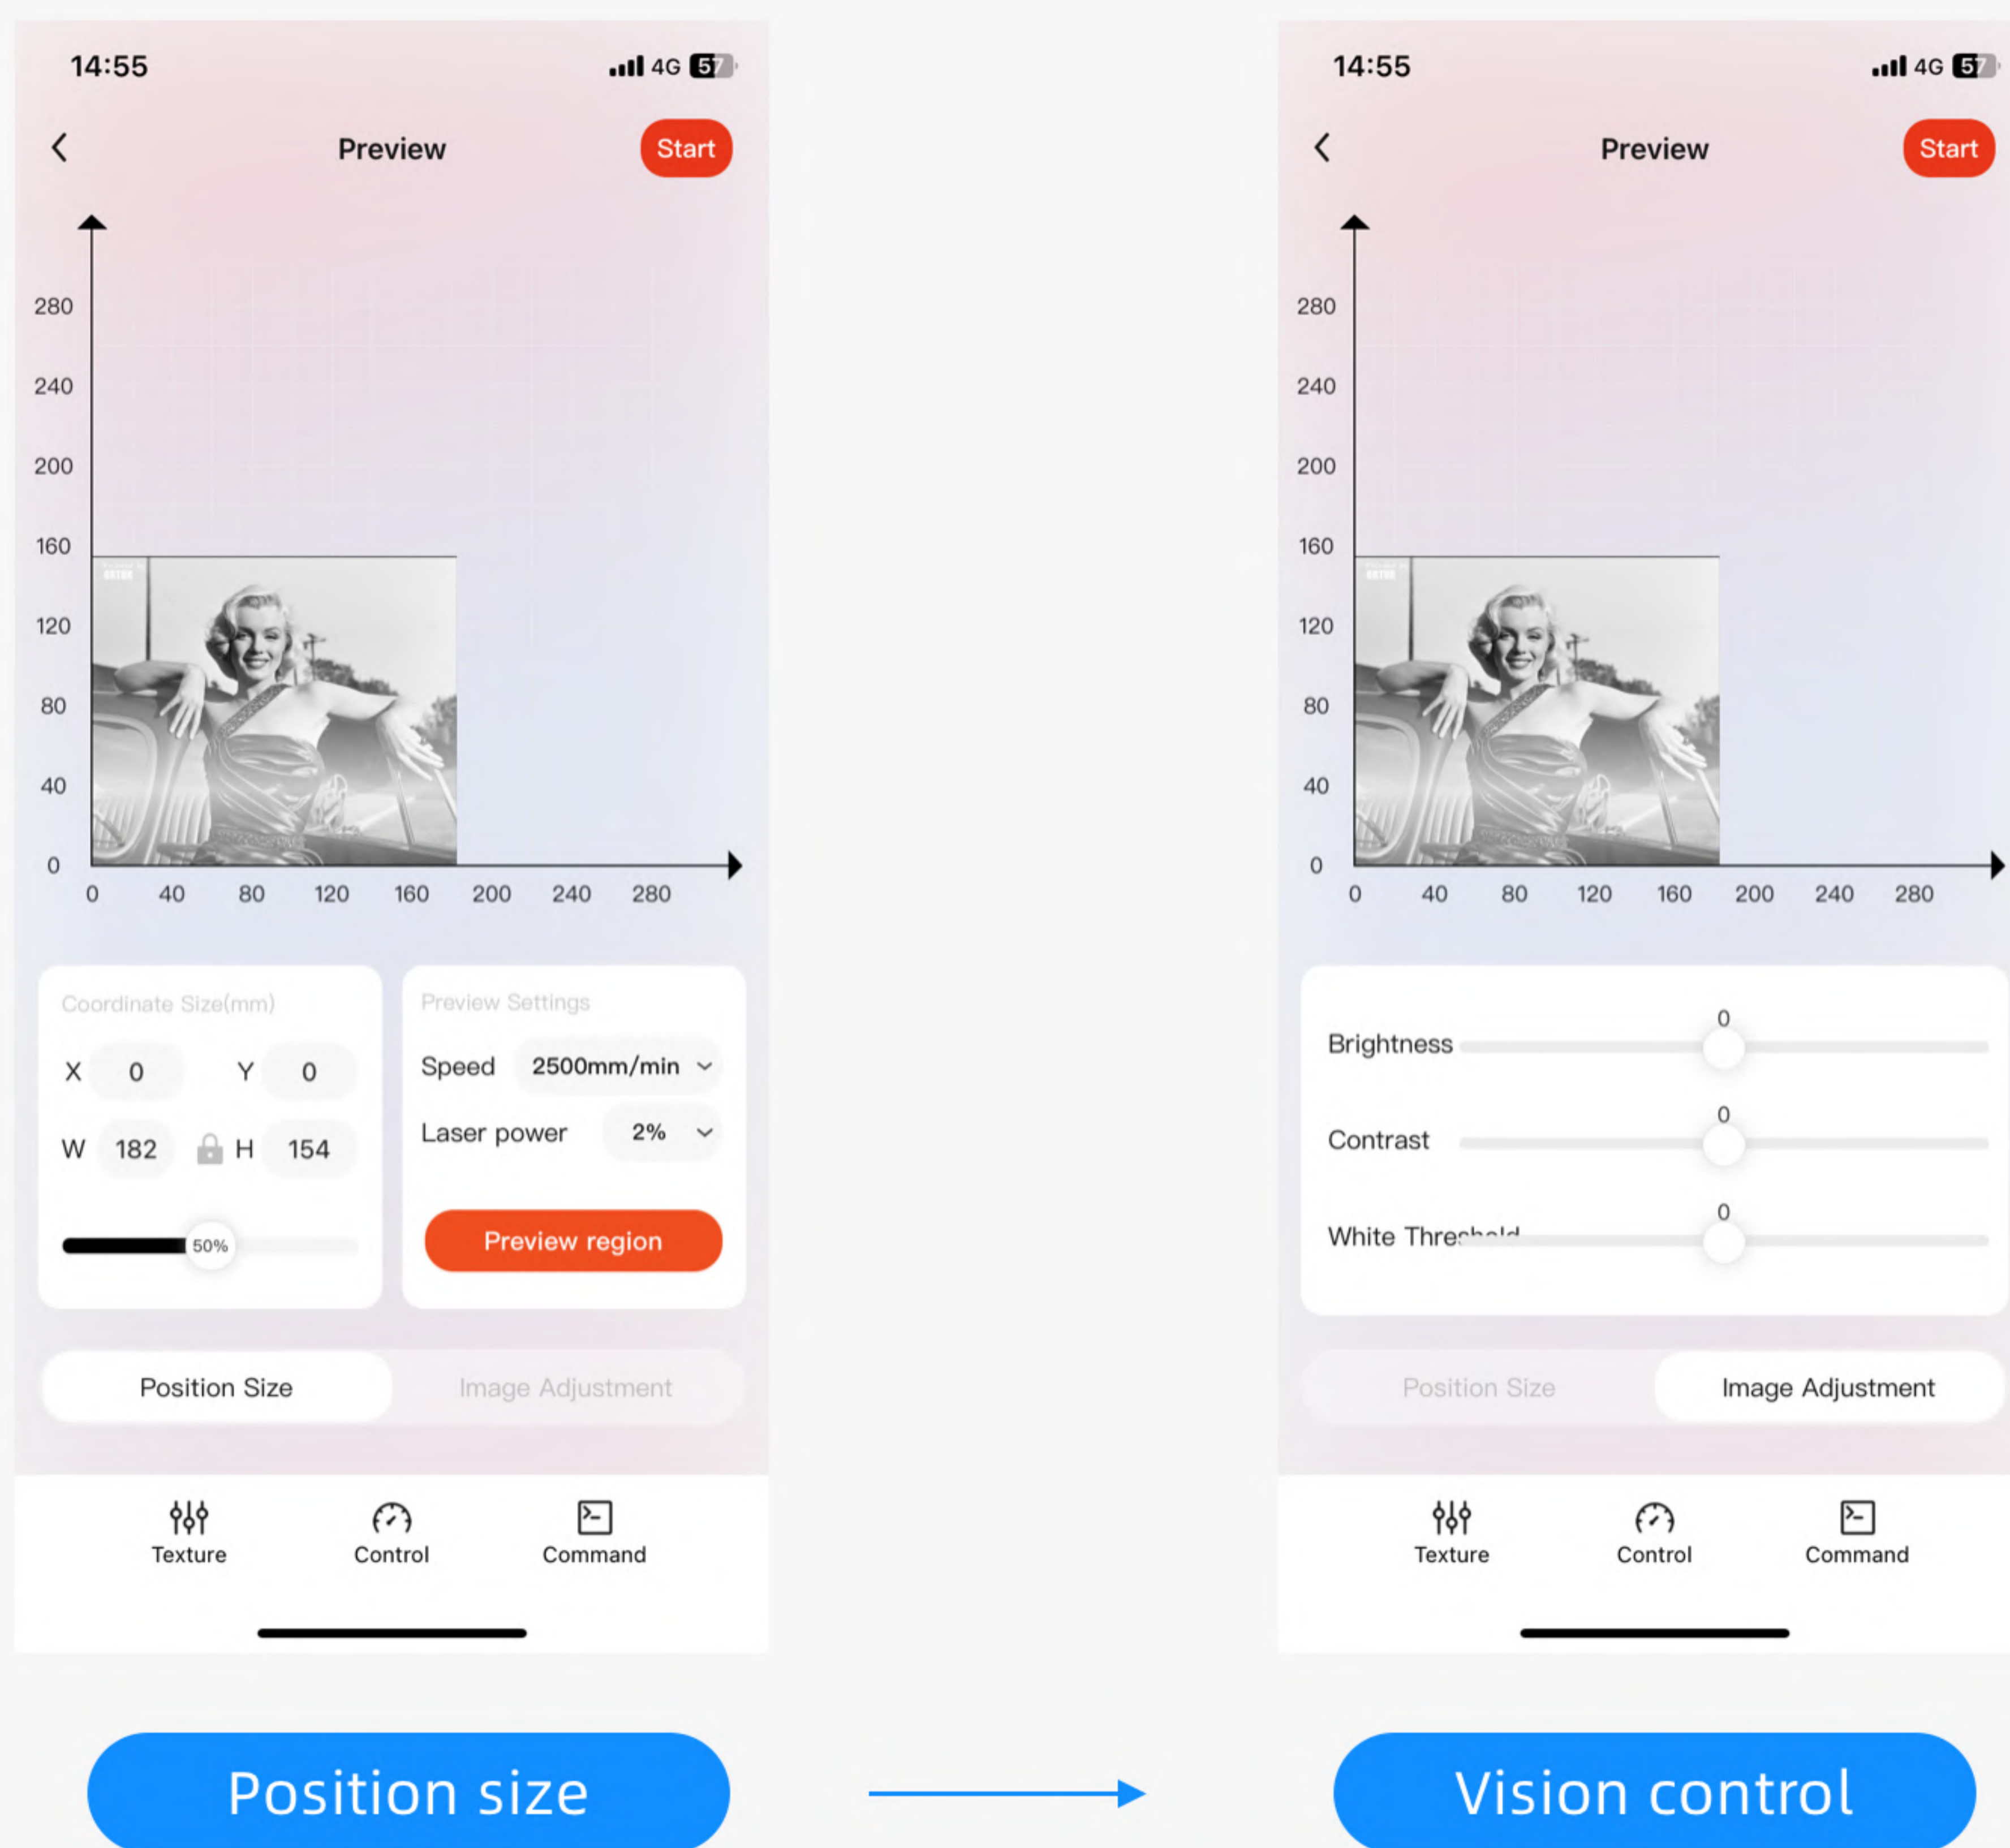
14:55 4G 57

Preview

Start

280
240
200
160
120
80
40
0

0 40 80 120 160 200 240 280

Coordinate Size(mm)

X 0 Y 0

W 182 H 154

50%

Preview Settings

Speed 2500mm/min

Laser power 2%

Preview region

Position Size

Image Adjustment

Texture

Control

Command

14:55 4G 57

Preview

Start

280
240
200
160
120
80
40
0

0 40 80 120 160 200 240 280

Brightness 0

Contrast 0

White Thres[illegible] 0

Position Size

Image Adjustment

Texture

Control

Command

Position size

Vision control